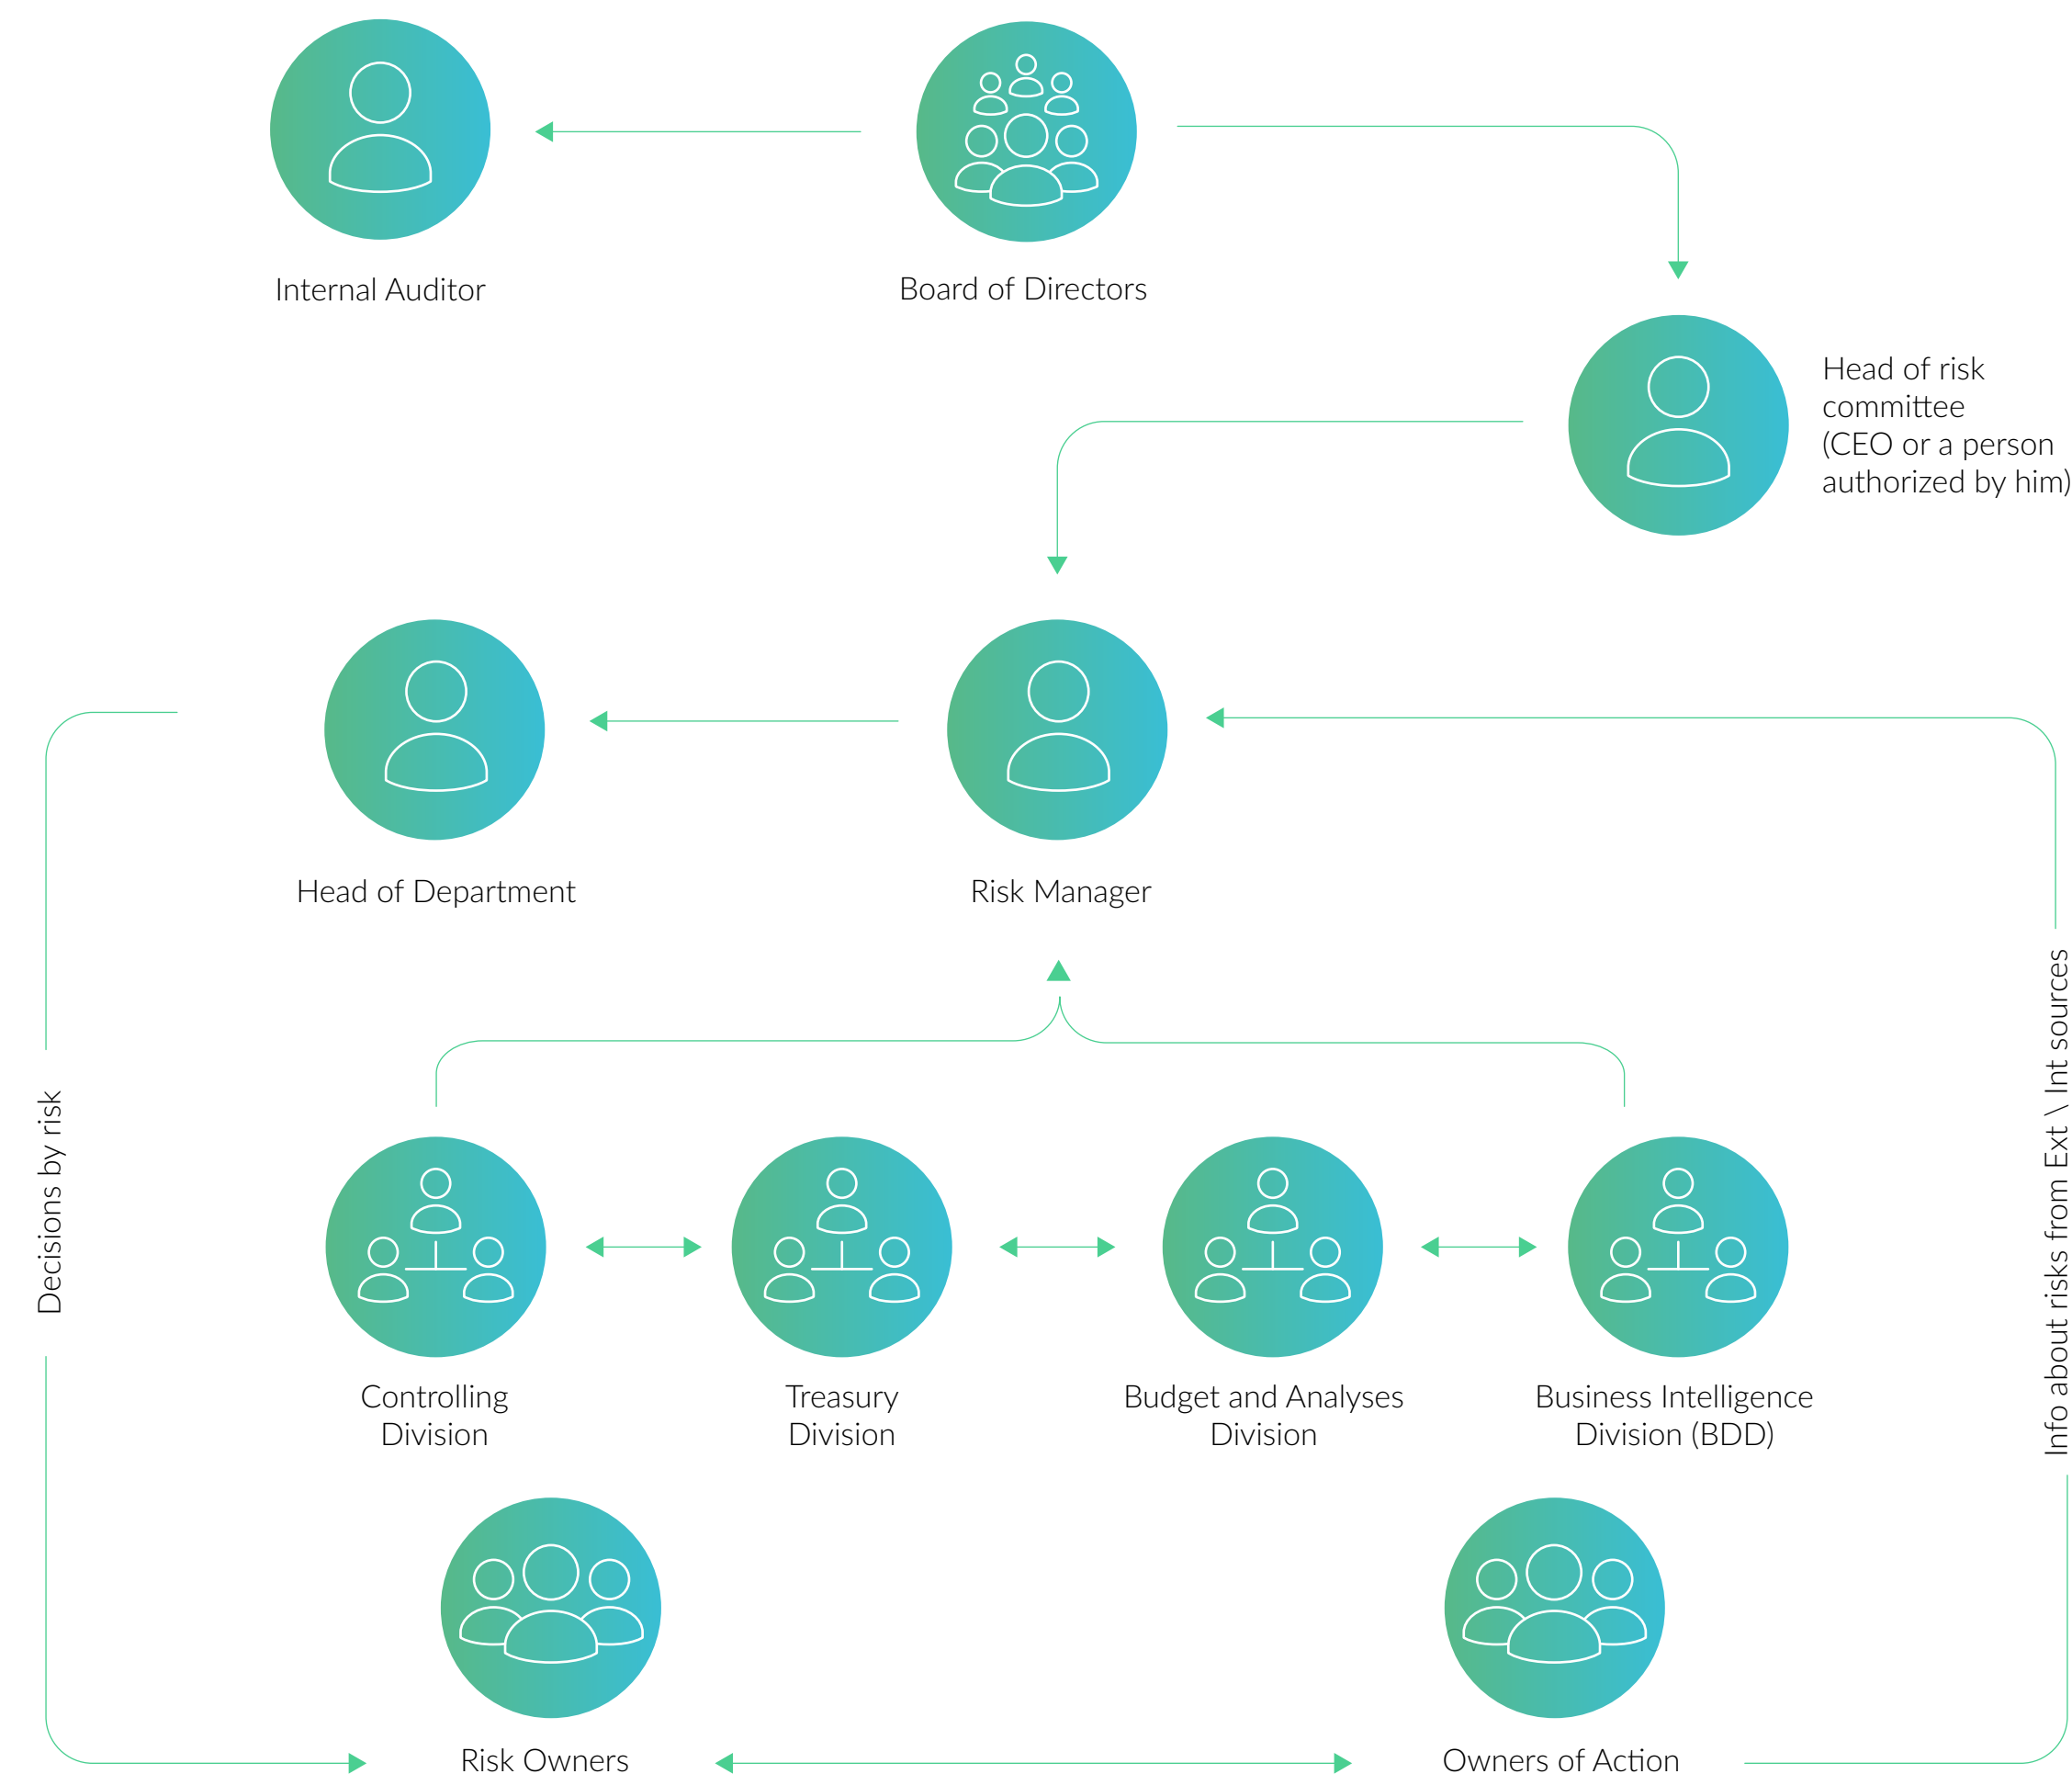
Internal Auditor

Board of Directors

Head of risk committee (CEO or a person authorized by him)

Head of Department

Risk Manager

Decisions by risk

Info about risks from Ext \ Int sources

Controlling Division

Treasury Division

Budget and Analyses Division

Business Intelligence Division (BDD)

Risk Owners

Owners of Action